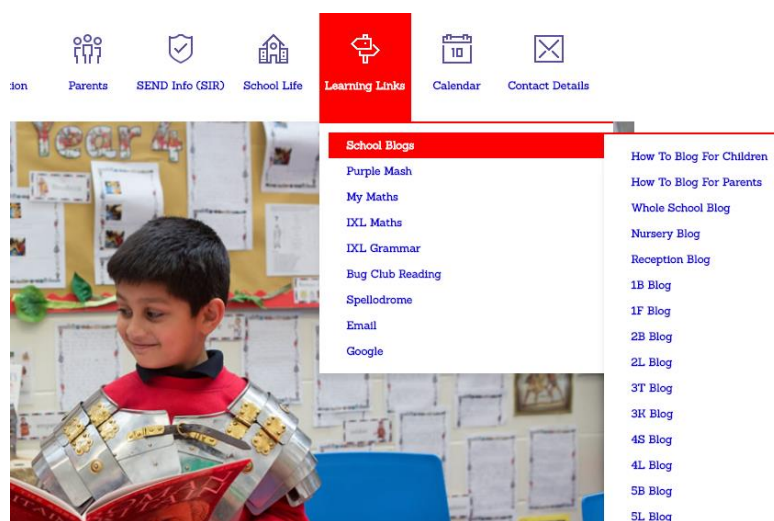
:ion

Parents

SEND Info (SIR)

School Life

Learning Links

10

Calendar

Contact Details

Year 4

School Blogs
Purple Mash
My Maths
IXL Maths
IXL Grammar
Bug Club Reading
Spellodrome
Email
Google

How To Blog For Children
How To Blog For Parents
Whole School Blog
Nursery Blog
Reception Blog
1B Blog
1F Blog
2B Blog
2L Blog
3T Blog
3K Blog
4S Blog
4L Blog
5B Blog
5L Blog